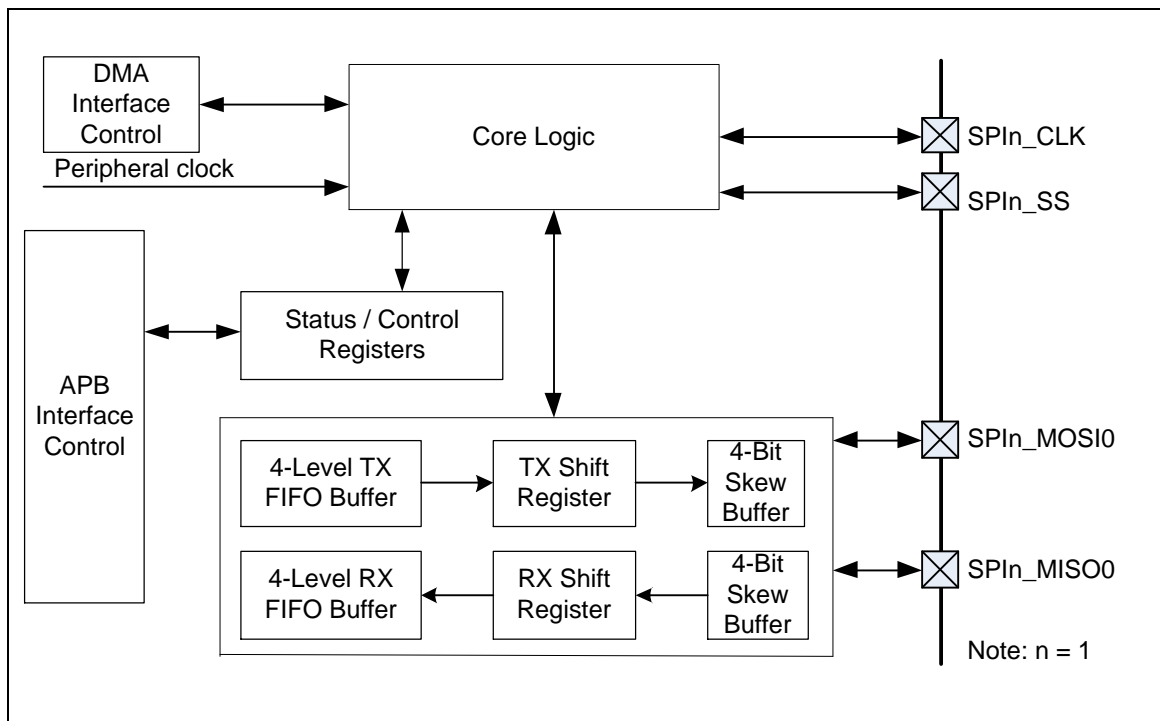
DMA Interface Control

Peripheral clock

Core Logic

SPIn_CLK

SPIn_SS

APB Interface Control

Status / Control Registers

4-Level TX FIFO Buffer

TX Shift Register

4-Bit Skew Buffer

SPIn_MOSI0

4-Level RX FIFO Buffer

RX Shift Register

4-Bit Skew Buffer

SPIn_MISO0

Note: n = 1